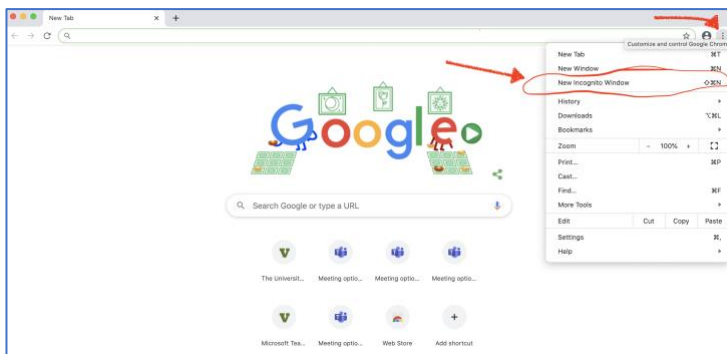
New Tab

Customize and control Google Chrom

New Tab ⌘T
New Window ⌘N
New Incognito Window ⇧⌘N
History
Downloads ⌥⌘L
Bookmarks
Zoom – 100% +
Print... ⌘P
Cast...
Find... ⌘F
More Tools
Edit Cut Copy Paste
Settings ⌘,
Help

Google

Search Google or type a URL

V The Universit...
Meeting optio...
Meeting optio...
Meeting optio...
V Microsoft Tea...
Meeting optio...
Web Store
Add shortcut